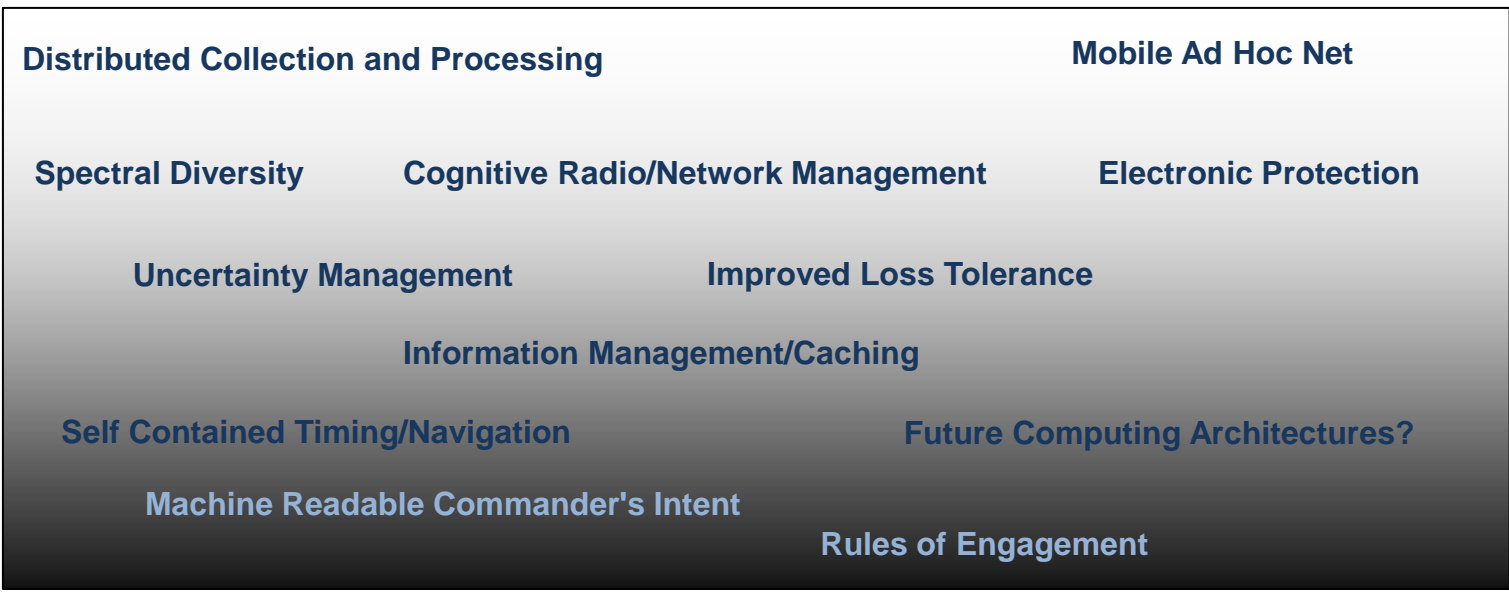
Distributed Collection and Processing

Mobile Ad Hoc Net

Spectral Diversity

Cognitive Radio/Network Management

Electronic Protection

Uncertainty Management

Improved Loss Tolerance

Information Management/Caching

Self Contained Timing/Navigation

Future Computing Architectures?

Machine Readable Commander's Intent

Rules of Engagement